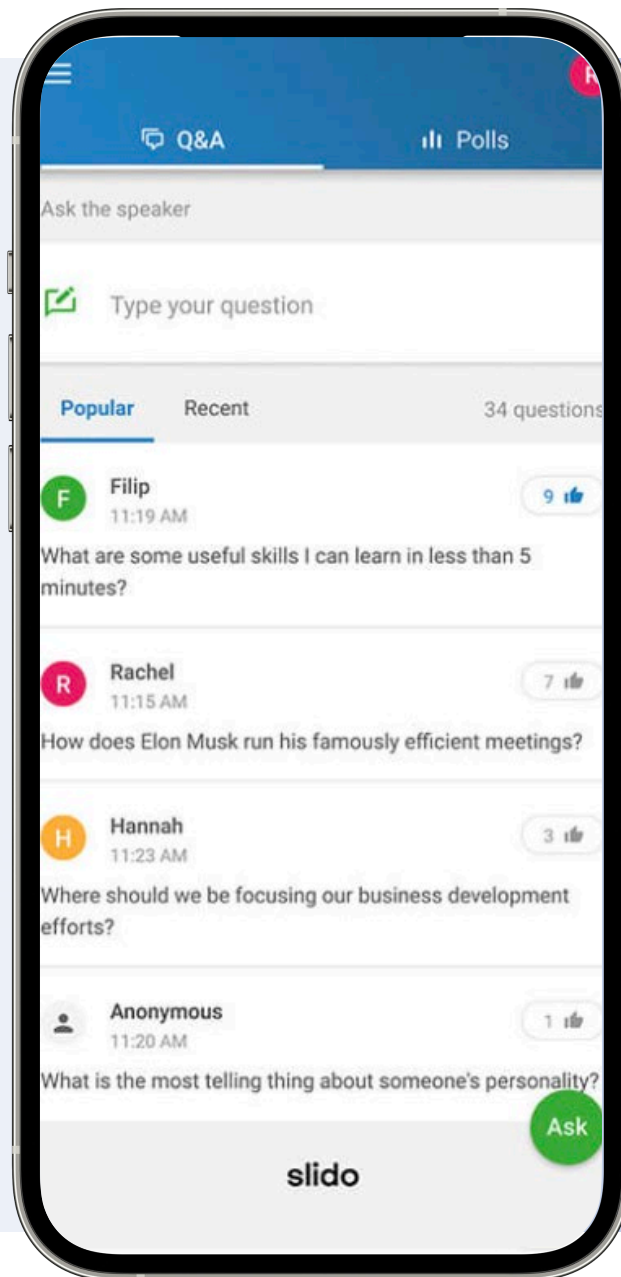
R

Q&A

Polls

Ask the speaker

Type your question

Popular

Recent

34 questions

F

Filip

11:19 AM

9

What are some useful skills I can learn in less than 5 minutes?

R

Rachel

11:15 AM

7

How does Elon Musk run his famously efficient meetings?

H

Hannah

11:23 AM

3

Where should we be focusing our business development efforts?

Anonymous

11:20 AM

1

What is the most telling thing about someone's personality?

Ask

slido